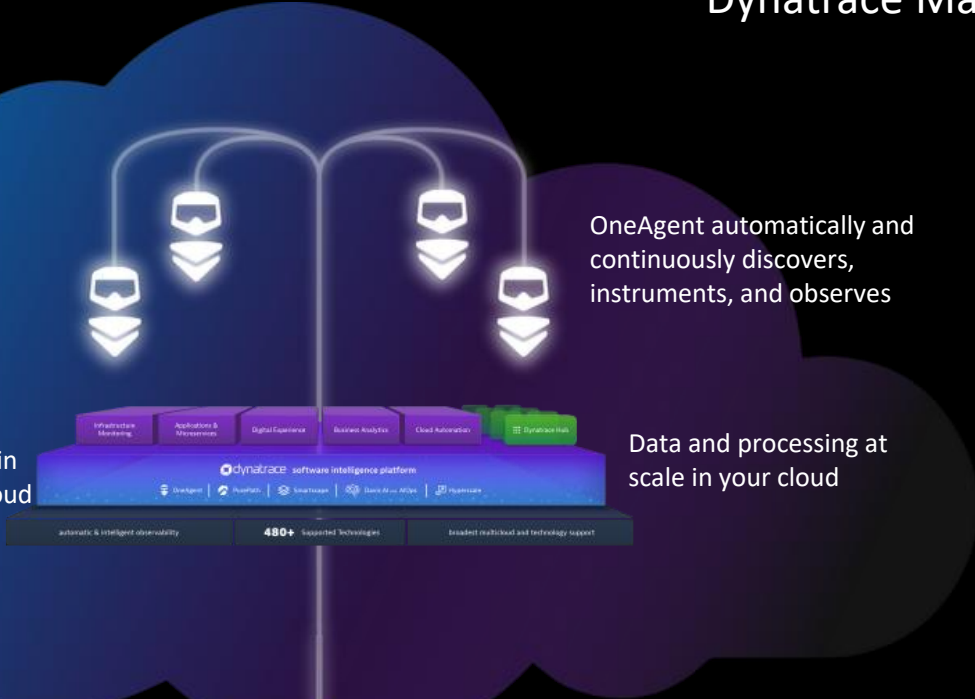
Dynatrace Ma

OneAgent automatically and continuously discovers, instruments, and observes

in
oud

Infrastructure Monitoring

Applications & Microservices

Digital Experience

Business Analytics

Cloud Automation

Dynatrace Hub

Data and processing at scale in your cloud

dynatrace software intelligence platform

OneAgent | PurePath | Smartscape | Davis AI and AIOps | Hypermodal

automatic & intelligent observability

480+ Supported Technologies

broadest multicloud and technology support